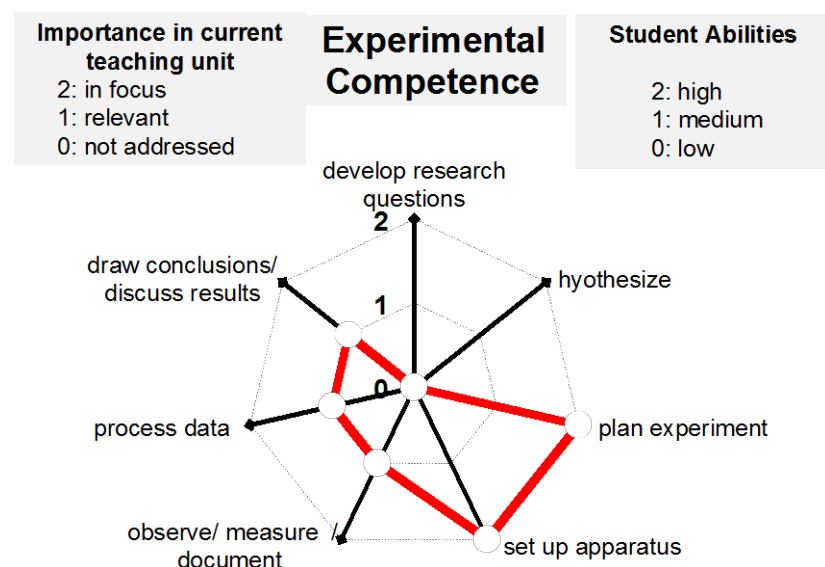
Importance in current teaching unit
2: in focus
1: relevant
0: not addressed

Experimental Competence

Student Abilities

2: high
1: medium
0: low

develop research questions

2

hyothesize

draw conclusions/ discuss results

1

0

plan experiment

process data

observe/ measure / document

set up apparatus